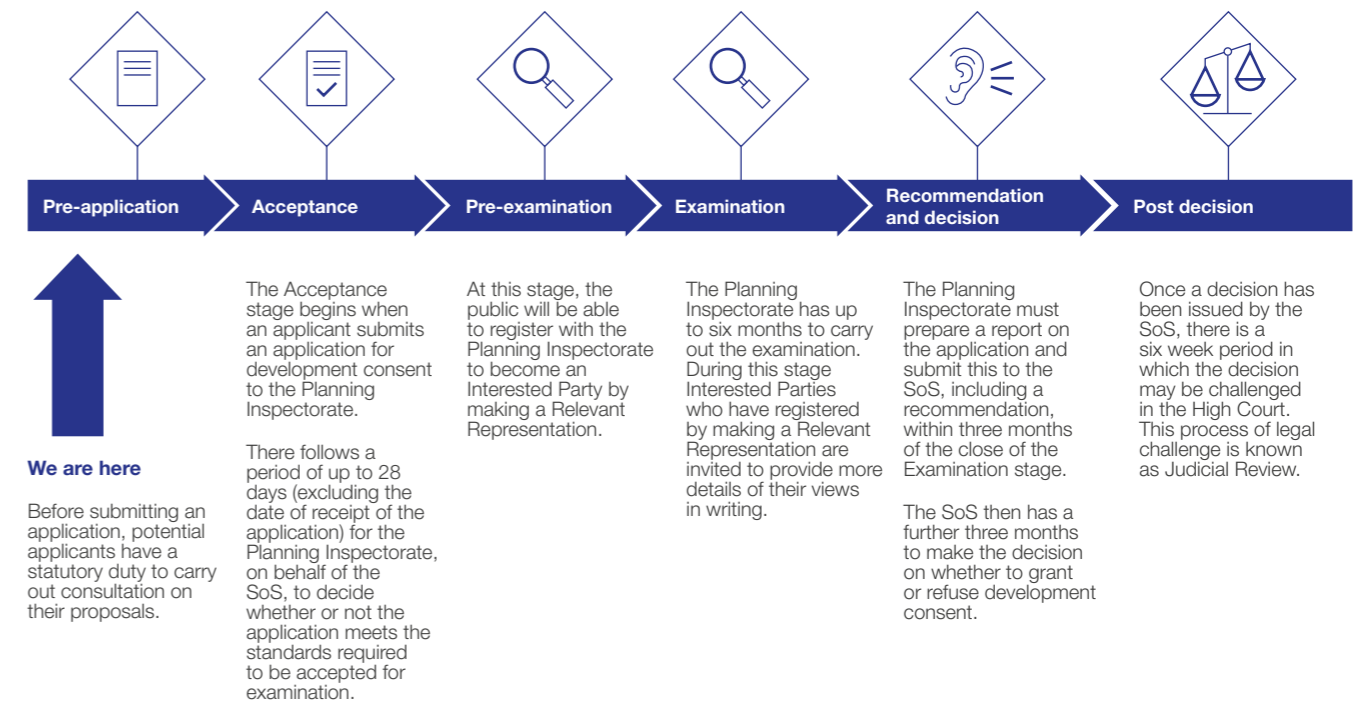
Pre-application

We are here

Before submitting an application, potential applicants have a statutory duty to carry out consultation on their proposals.

Acceptance

The Acceptance stage begins when an applicant submits an application for development consent to the Planning Inspectorate.

There follows a period of up to 28 days (excluding the date of receipt of the application) for the Planning Inspectorate, on behalf of the SoS, to decide whether or not the application meets the standards required to be accepted for examination.

Pre-examination

At this stage, the public will be able to register with the Planning Inspectorate to become an Interested Party by making a Relevant Representation.

Examination

The Planning Inspectorate has up to six months to carry out the examination. During this stage Interested Parties who have registered by making a Relevant Representation are invited to provide more details of their views in writing.

Recommendation and decision

The Planning Inspectorate must prepare a report on the application and submit this to the SoS, including a recommendation, within three months of the close of the Examination stage.

The SoS then has a further three months to make the decision on whether to grant or refuse development consent.

Post decision

Once a decision has been issued by the SoS, there is a six week period in which the decision may be challenged in the High Court. This process of legal challenge is known as Judicial Review.